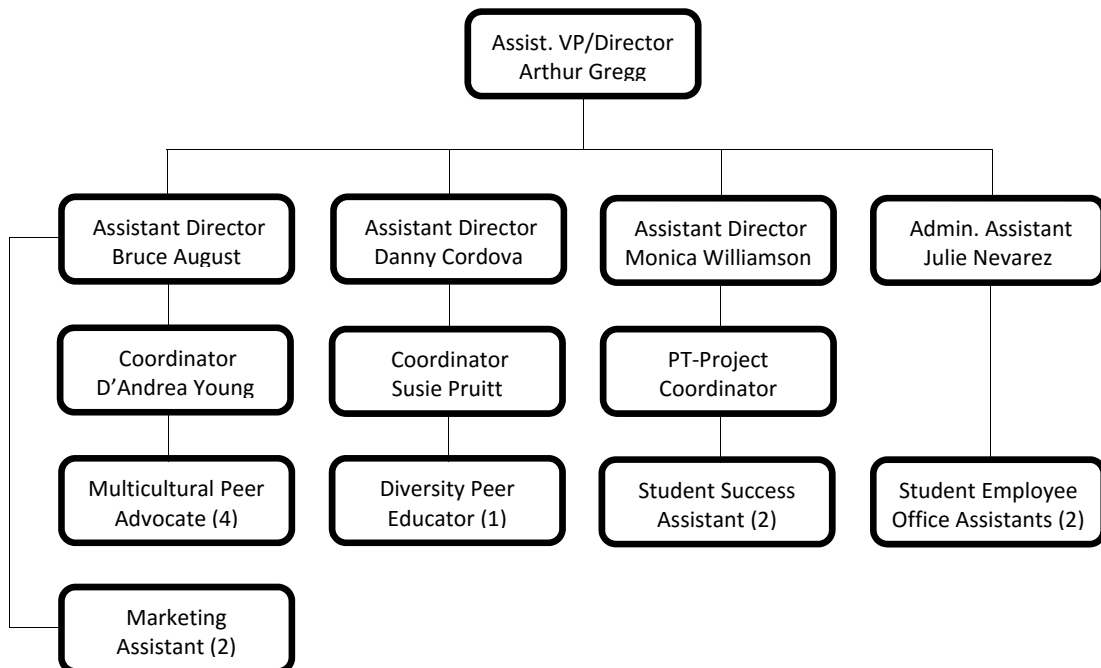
Assist. VP/Director
Arthur Gregg

Assistant Director
Bruce August

Coordinator
D'Andrea Young

Multicultural Peer Advocate (4)

Marketing Assistant (2)

Assistant Director
Danny Cordova

Coordinator
Susie Pruitt

Diversity Peer Educator (1)

Assistant Director
Monica Williamson

PT-Project Coordinator

Student Success Assistant (2)

Admin. Assistant
Julie Nevarez

Student Employee Office Assistants (2)